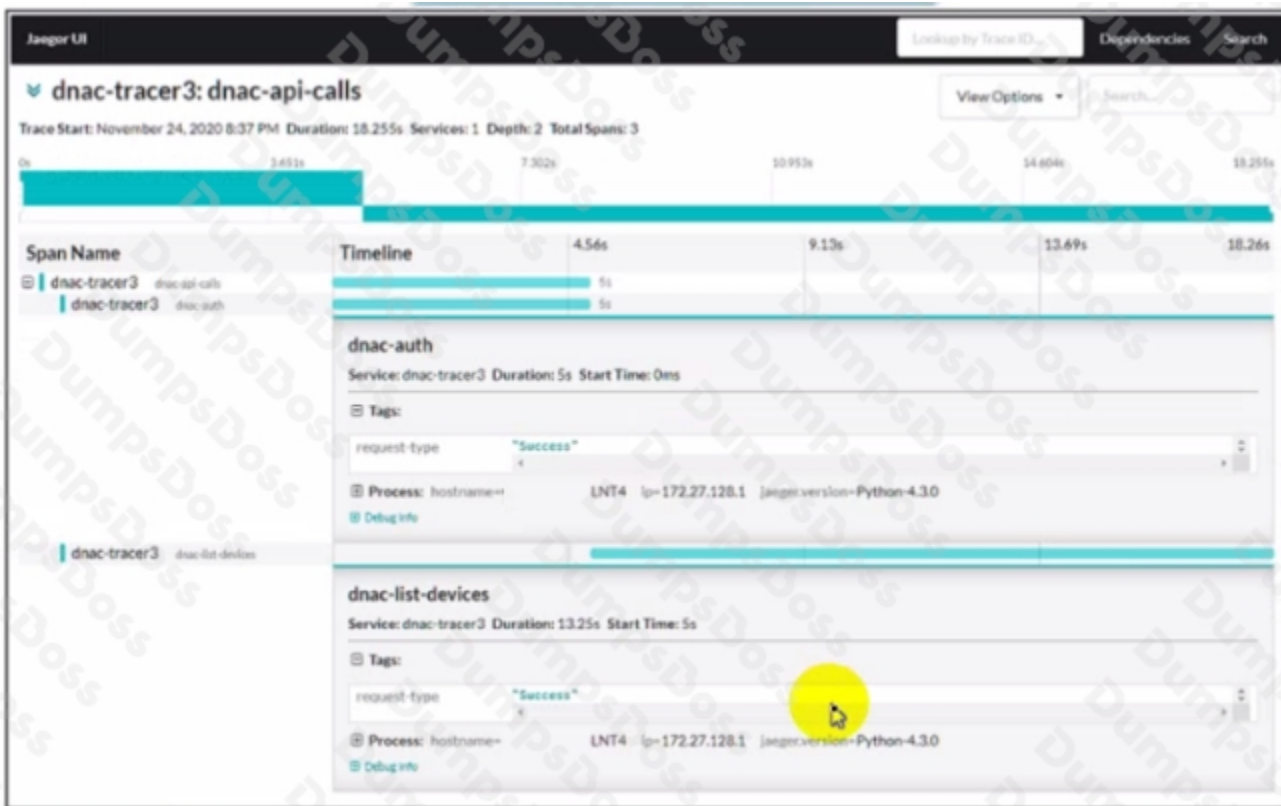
Jaeger UI

Lookup by Trace ID...

Dependencies

Search

dnac-tracer3: dnac-api-calls

View Options

Search...

Trace Start: November 24, 2020 8:37 PM Duration: 18.255s Services: 1 Depth: 2 Total Spans: 3

0s 3.651s 7.302s 10.953s 14.604s 18.255s

Span Name

Timeline 4.56s 9.13s 13.69s 18.26s

dnac-tracer3 dnac-api-calls

5s

dnac-tracer3 dnac-auth

5s

dnac-auth

Service: dnac-tracer3 Duration: 5s Start Time: 0ms

Tags:

request-type "Success"

Process: hostname= LNT4 ip=172.27.128.1 jaeger.version=Python-4.3.0

Debug info

dnac-tracer3 dnac-list-devices

dnac-list-devices

Service: dnac-tracer3 Duration: 13.25s Start Time: 5s

Tags:

request-type "Success"

Process: hostname= LNT4 ip=172.27.128.1 jaeger.version=Python-4.3.0

Debug info

DumpsDoss